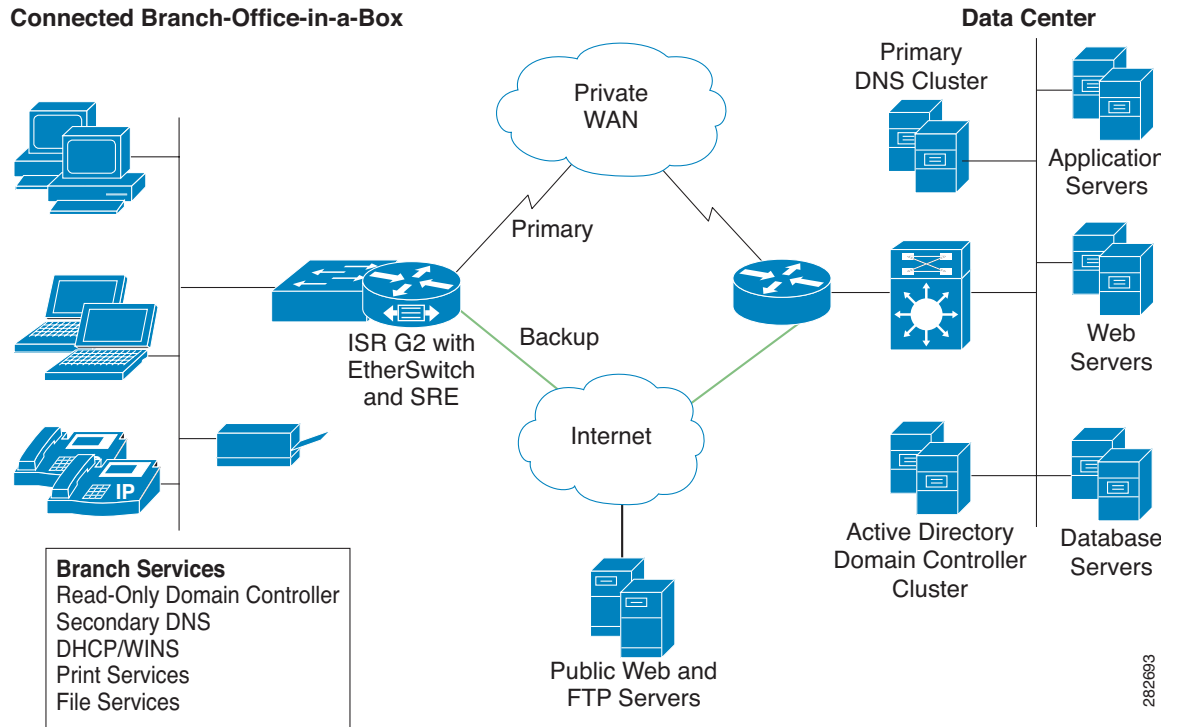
Connected Branch-Office-in-a-Box

Data Center

Private WAN

Primary DNS Cluster

Applicatior Servers

Primary

Backup

ISR G2 with EtherSwitch and SRE

Web Servers

IP

Internet

Active Directory Domain Controller Cluster

Database Servers

Branch Services
Read-Only Domain Controller
Secondary DNS
DHCP/WINS
Print Services
File Services

Public Web and FTP Servers

282693